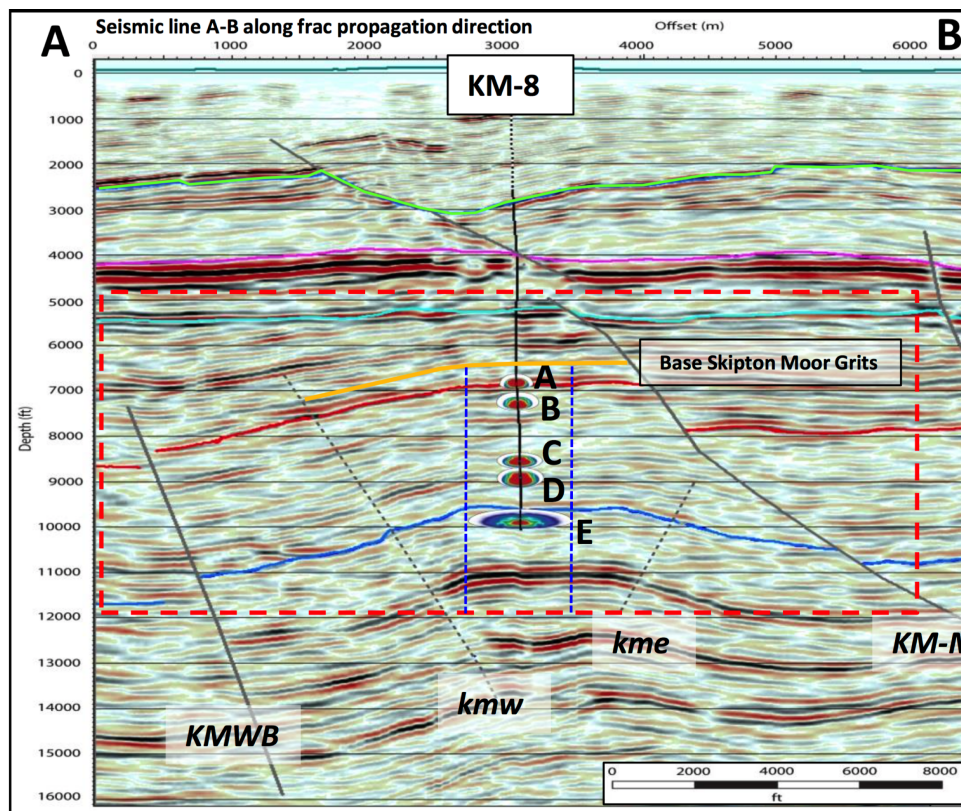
A Seismic line A-B along frac propagation direction

B

Offset (m)

0 1000 2000 3000 4000 5000 6000

KM-8

Depth (ft)

0
1000
2000
3000
4000
5000
6000
7000
8000
9000
10000
11000
12000
13000
14000
15000
16000

Base Skipton Moor Grits

A
B
C
D
E

kme

KM-M

kmw

KMWB

0 2000 4000 6000 8000
ft